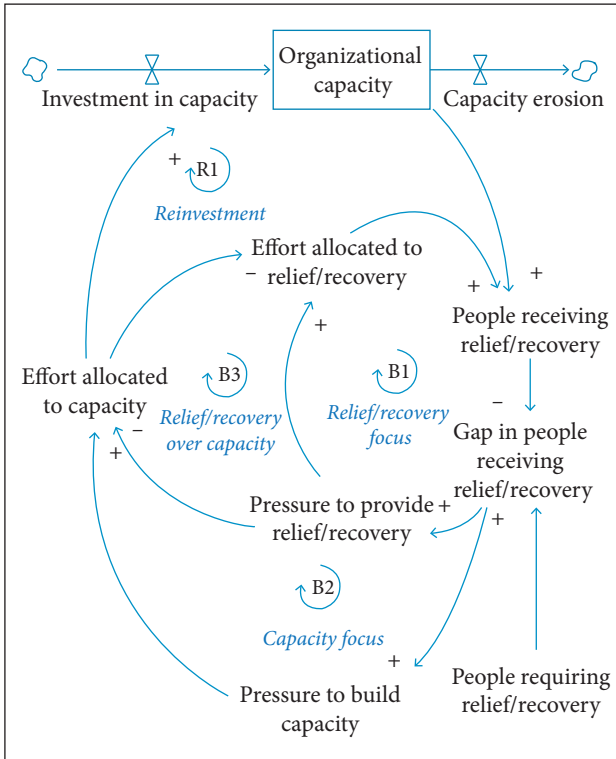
Organizational capacity
Investment in capacity
Capacity erosion
+
R1
Reinvestment
Effort allocated to relief/recovery
−
+
+
+
People receiving relief/recovery
Effort allocated to capacity
B3
Relief/recovery over capacity
B1
Relief/recovery focus
−
−
Gap in people receiving relief/recovery
+
Pressure to provide relief/recovery
+
+
B2
Capacity focus
+
People requiring relief/recovery
Pressure to build capacity